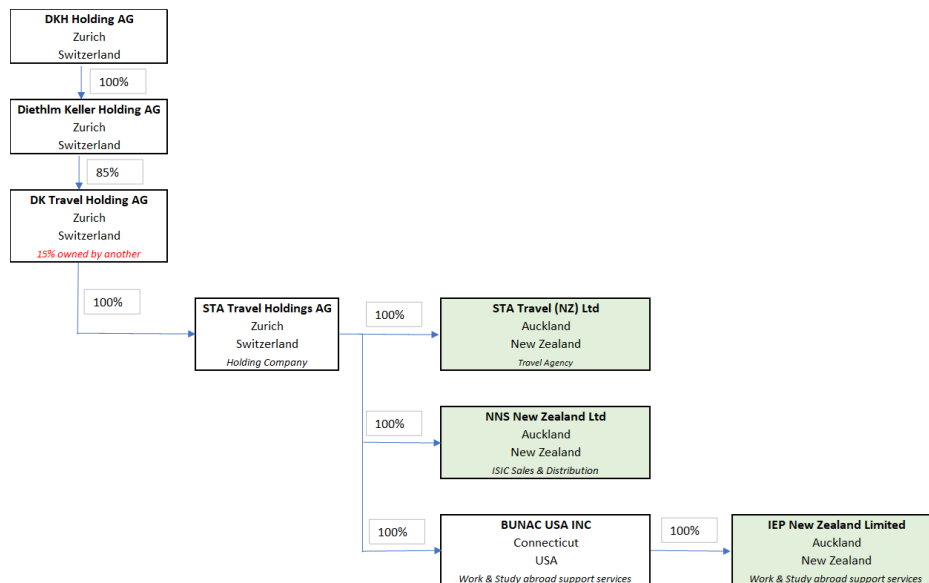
DKH Holding AG
Zurich
Switzerland

100%

Diethlm Keller Holding AG
Zurich
Switzerland

85%

DK Travel Holding AG
Zurich
Switzerland
15% owned by another

100%

STA Travel Holdings AG
Zurich
Switzerland
Holding Company

100%

STA Travel (NZ) Ltd
Auckland
New Zealand
Travel Agency

100%

NNS New Zealand Ltd
Auckland
New Zealand
ISIC Sales & Distribution

100%

BUNAC USA INC
Connecticut
USA
Work & Study abroad support services

100%

IEP New Zealand Limited
Auckland
New Zealand
Work & Study abroad support services